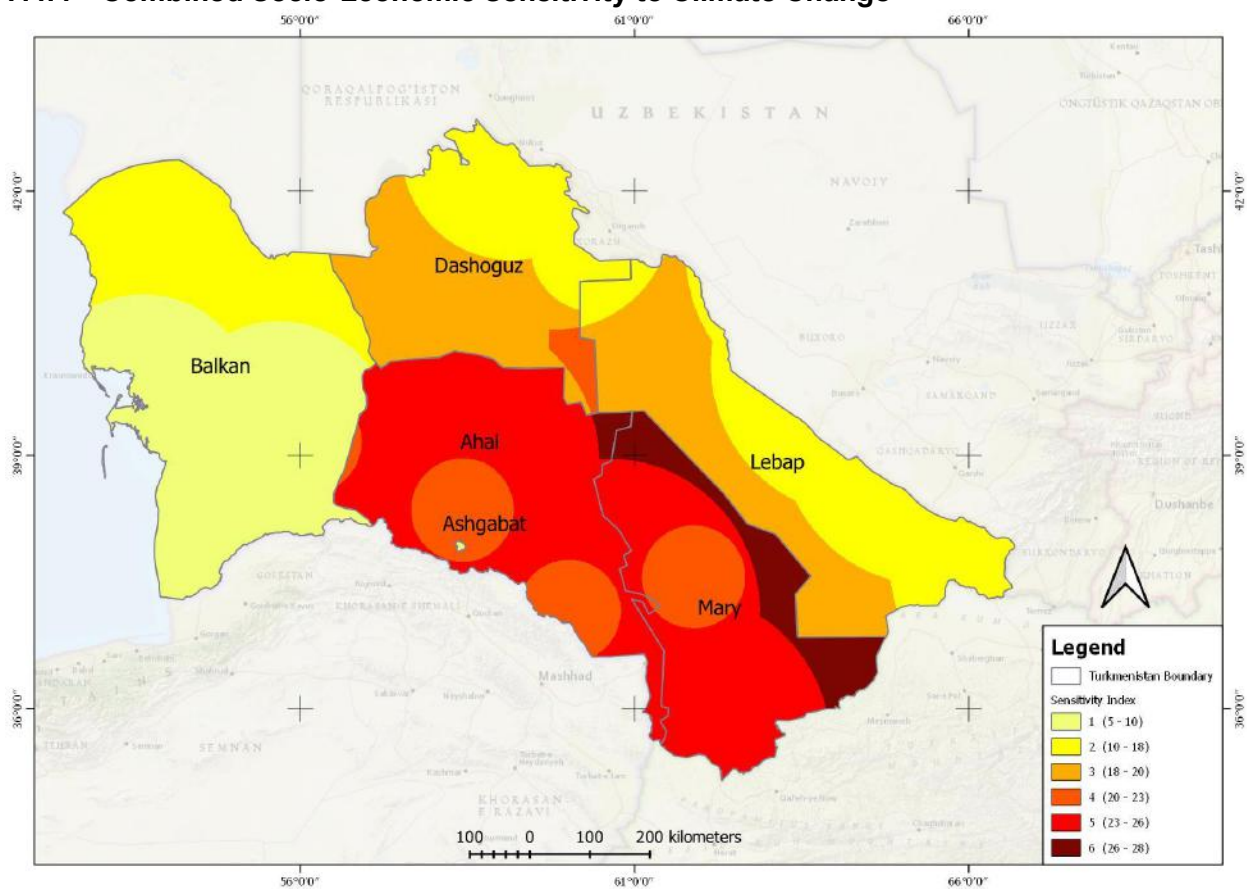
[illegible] Combined Socio-Economic Sensitivity to Climate Change

56°0'0"
61°0'0"
66°0'0"

42°0'0"
39°0'0"
36°0'0"

QORAQALPOG'ISTON RESPUBLIKASI
UZBEKISTAN
ONGTÜSTIK QAZAQSTAN OB
NAVOIY
BUXORO
SAMARQAND
QASHQADARYO
SURKHONDARYO
Tashkent
Dushanbe
GOLESTAN
KHORASAN-E SHOMALI
Mashhad
SEMNAN
KHORASAN-E RAZAVI
Tehran

Dashoguz
Balkan
Ahal
Ashgabat
Lebap
Mary

100 0 100 200 kilometers

Legend
Turkmenistan Boundary
Sensitivity Index
1 (5 - 10)
2 (10 - 18)
3 (18 - 20)
4 (20 - 23)
5 (23 - 26)
6 (26 - 28)